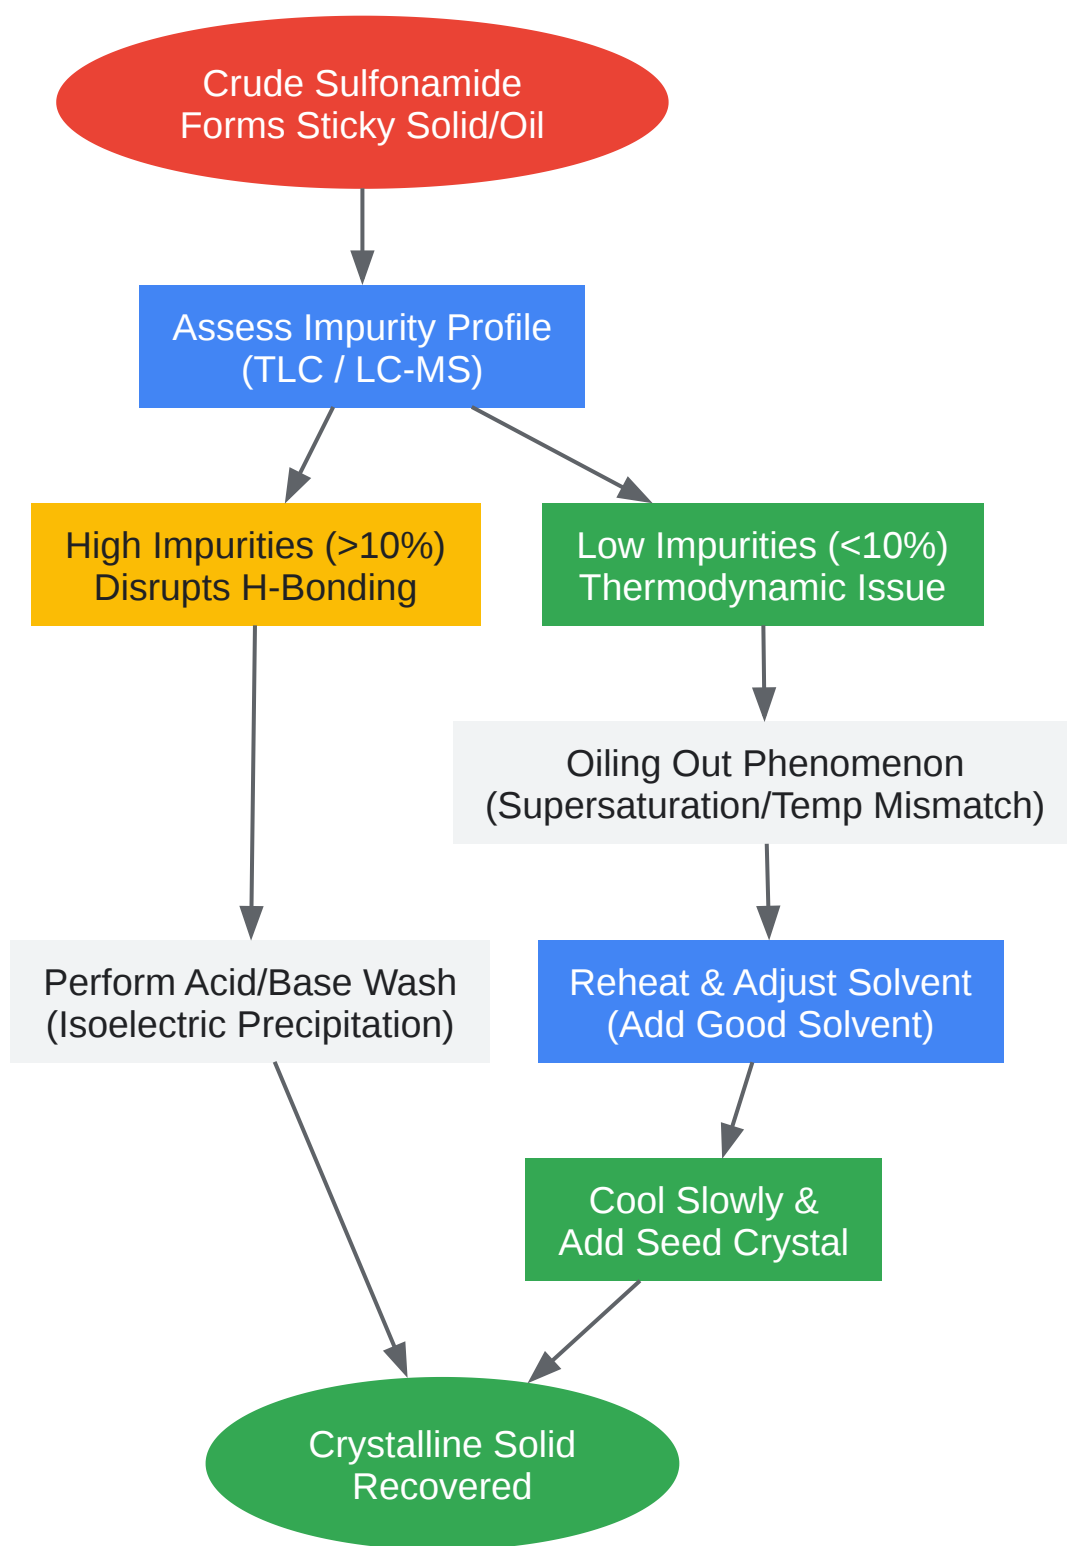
Crude Sulfonamide
Forms Sticky Solid/Oil

Assess Impurity Profile
(TLC / LC-MS)

High Impurities (>10%)
Disrupts H-Bonding

Low Impurities (<10%)
Thermodynamic Issue

Oiling Out Phenomenon
(Supersaturation/Temp Mismatch)

Perform Acid/Base Wash
(Isoelectric Precipitation)

Reheat & Adjust Solvent
(Add Good Solvent)

Cool Slowly &
Add Seed Crystal

Crystalline Solid
Recovered